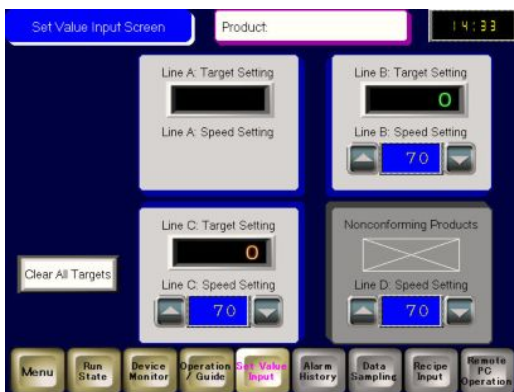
Set Value Input Screen

Product

14:33

Line A: Target Setting

Line A: Speed Setting

Line B: Target Setting

0

Line B: Speed Setting

70

Line C: Target Setting

0

Line C: Speed Setting

70

Nonconforming Products

Line D: Speed Setting

70

Clear All Targets

Menu

Run State

Device Monitor

Operation / Guide

Set Value Input

Alarm History

Data Sampling

Recipe Input

Remote PC Operation